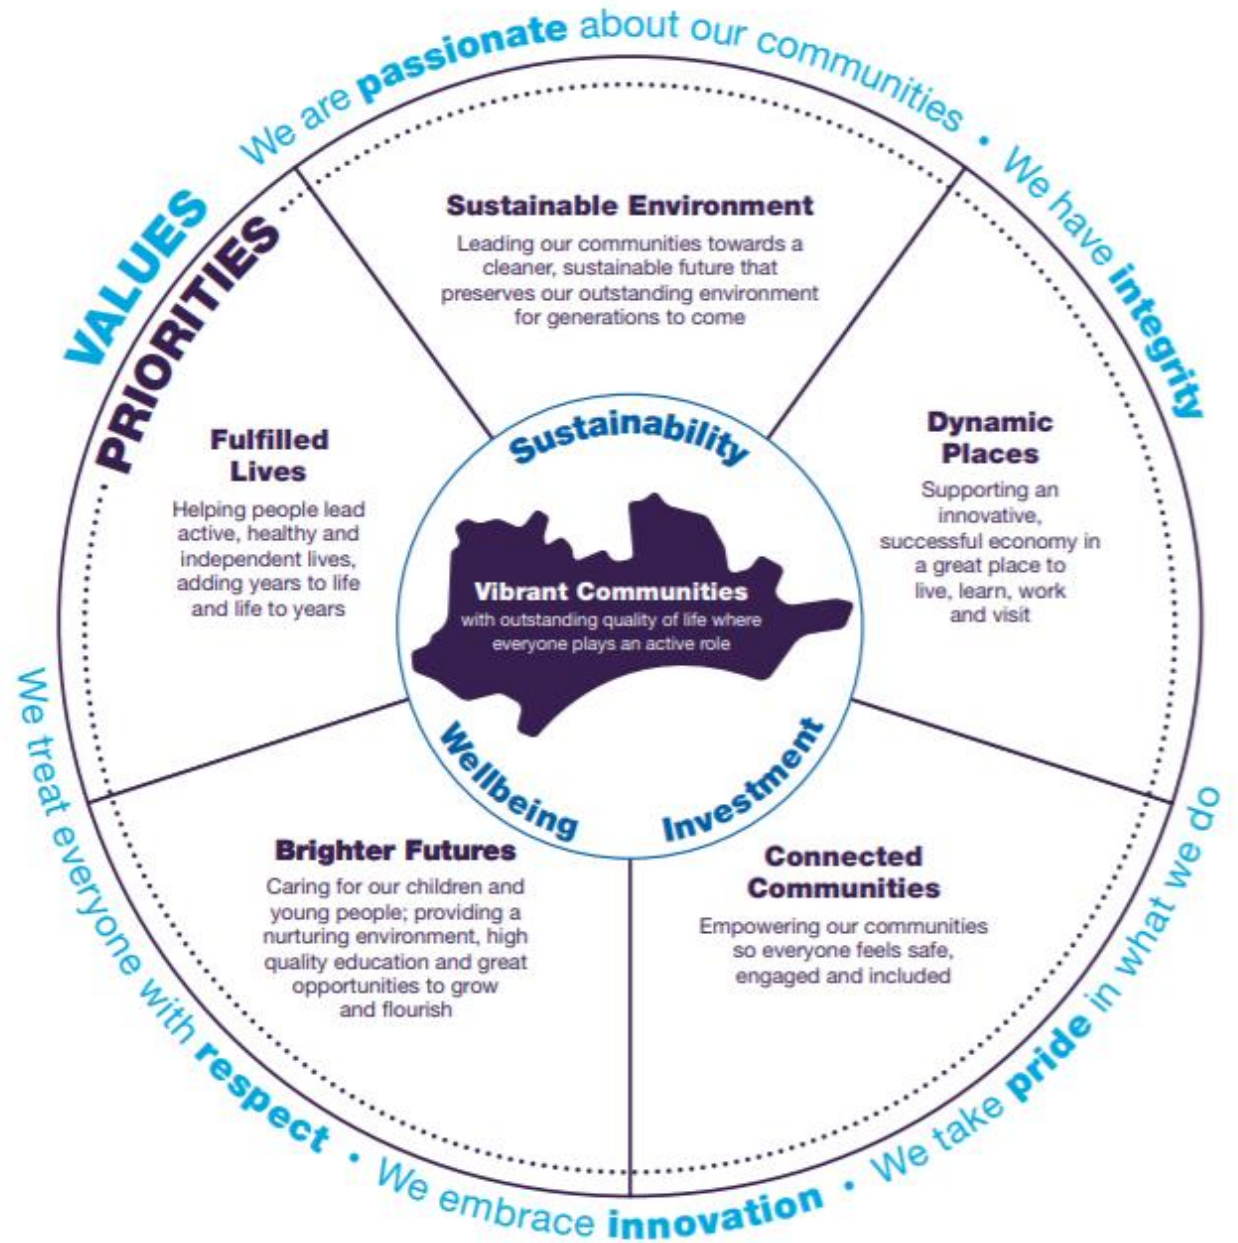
VALUES

We are passionate about our communities • We have integrity

We take pride in what we do • We embrace innovation • We treat everyone with respect

PRIORITIES

Sustainable Environment
Leading our communities towards a cleaner, sustainable future that preserves our outstanding environment for generations to come

Dynamic Places
Supporting an innovative, successful economy in a great place to live, learn, work and visit

Connected Communities
Empowering our communities so everyone feels safe, engaged and included

Brighter Futures
Caring for our children and young people; providing a nurturing environment, high quality education and great opportunities to grow and flourish

Fulfilled Lives
Helping people lead active, healthy and independent lives, adding years to life and life to years

Sustainability

Vibrant Communities
with outstanding quality of life where everyone plays an active role

Wellbeing

Investment